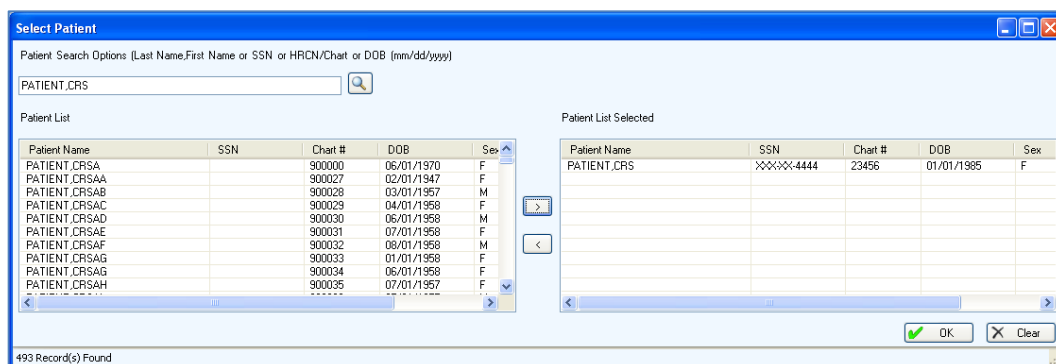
Select Patient

Patient Search Options (Last Name,First Name or SSN or HRCN/Chart or DOB (mm/dd/yyyy)

PATIENT,CRS

Patient List

| Patient Name | SSN | Chart # | DOB | Sex |
|---|---|---|---|---|
| PATIENT,CRSA | | 900000 | 06/01/1970 | F |
| PATIENT,CRSAA | | 900027 | 02/01/1947 | F |
| PATIENT,CRSAB | | 900028 | 03/01/1957 | M |
| PATIENT,CRSAC | | 900029 | 04/01/1958 | F |
| PATIENT,CRSAD | | 900030 | 06/01/1958 | M |
| PATIENT,CRSAE | | 900031 | 07/01/1958 | F |
| PATIENT,CRSAF | | 900032 | 08/01/1958 | M |
| PATIENT,CRSAG | | 900033 | 01/01/1958 | F |
| PATIENT,CRSAG | | 900034 | 06/01/1958 | F |
| PATIENT,CRSAH | | 900035 | 07/01/1957 | F |

>

<

Patient List Selected

| Patient Name | SSN | Chart # | DOB | Sex |
|---|---|---|---|---|
| PATIENT,CRS | XXX-XX-4444 | 23456 | 01/01/1985 | F |

OK

Clear

493 Record(s) Found